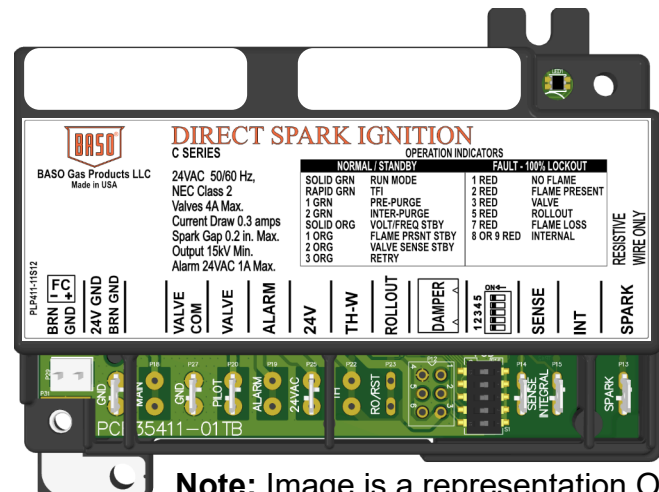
BASO

BASO Gas Products LLC
Made in USA

DIRECT SPARK IGNITION
C SERIES

24VAC 50/60 Hz,
NEC Class 2
Valves 4A Max.
Current Draw 0.3 amps
Spark Gap 0.2 in. Max.
Output 15kV Min.
Alarm 24VAC 1A Max.

OPERATION INDICATORS

| NORMAL / STANDBY | | FAULT - 100% LOCKOUT | |
|---|---|---|---|
| SOLID GRN | RUN MODE | 1 RED | NO FLAME |
| RAPID GRN | TFI | 2 RED | FLAME PRESENT |
| 1 GRN | PRE-PURGE | 3 RED | VALVE |
| 2 GRN | INTER-PURGE | 5 RED | ROLLOUT |
| SOLID ORG | VOLT/FREQ STBY | 7 RED | FLAME LOSS |
| 1 ORG | FLAME PRSNT STBY | 8 OR 9 RED | INTERNAL |
| 2 ORG | VALVE SENSE STBY | | |
| 3 ORG | RETRY | | |

RESISTIVE WIRE ONLY

PLP411-11S12

FC
BRN GND
24V GND BRN GND
VALVE COM
VALVE
ALARM
24V
TH-W
ROLLOUT
DAMPER
12345
ON
SENSE
INT
SPARK

P31 GND
P18 MAIN
P27 GND
P20 PILOT
P19 ALARM
P25 24VAC
P22 TH
P23 RO/RST
P14 SENSE
P15 INTEGRAL
P13 SPARK
S1

PC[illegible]35411-01TB

Note: Image is a representation O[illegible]